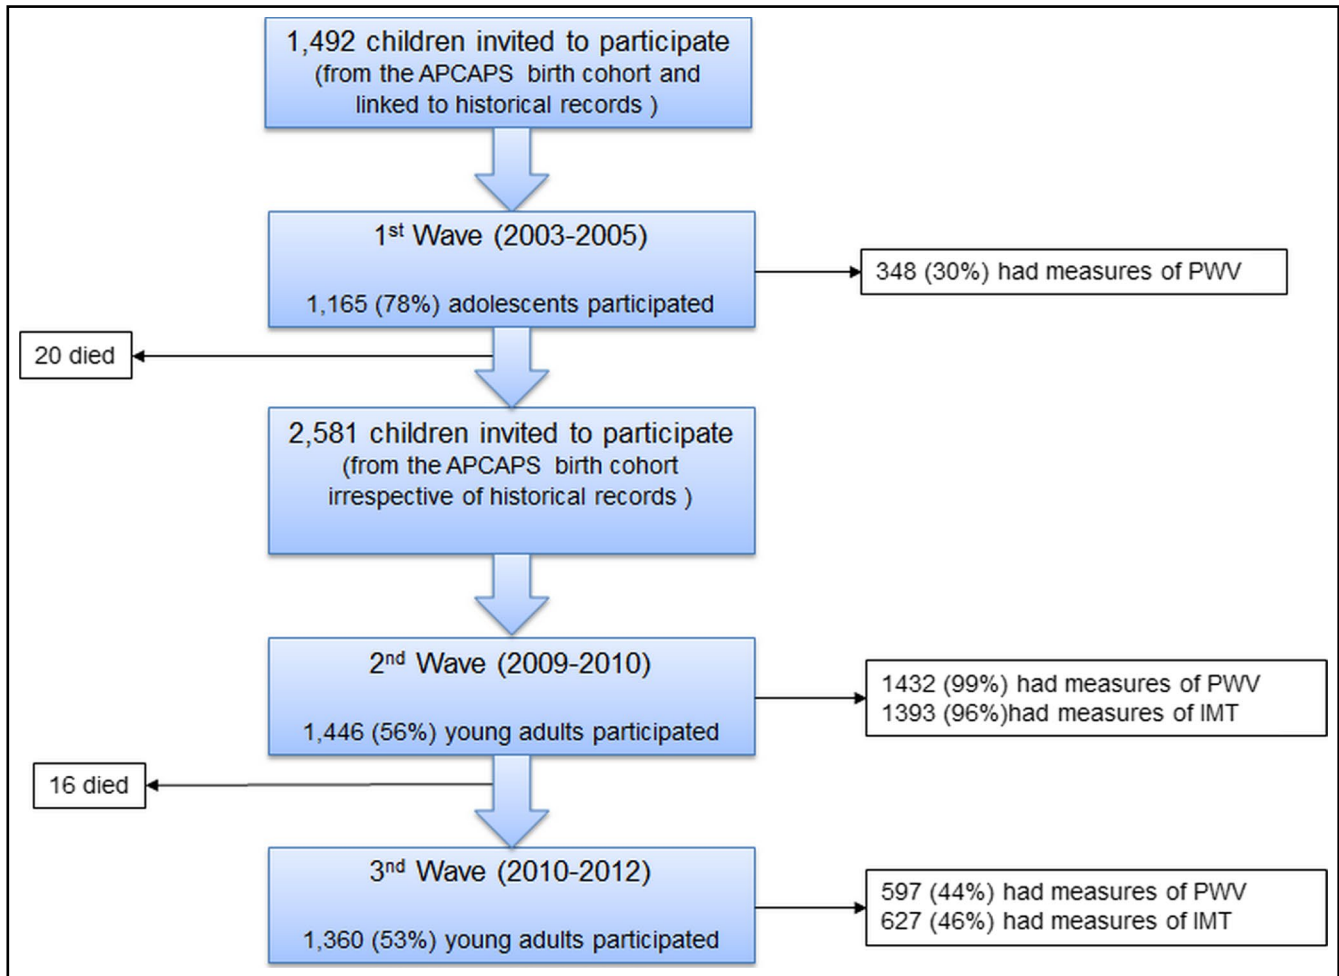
1,492 children invited to participate
(from the APCAPS birth cohort and linked to historical records )

1$^{st}$ Wave (2003-2005)

1,165 (78%) adolescents participated

348 (30%) had measures of PWV

20 died

2,581 children invited to participate
(from the APCAPS birth cohort irrespective of historical records )

2$^{nd}$ Wave (2009-2010)

1,446 (56%) young adults participated

1432 (99%) had measures of PWV
1393 (96%)had measures of IMT

16 died

3$^{nd}$ Wave (2010-2012)

1,360 (53%) young adults participated

597 (44%) had measures of PWV
627 (46%) had measures of IMT